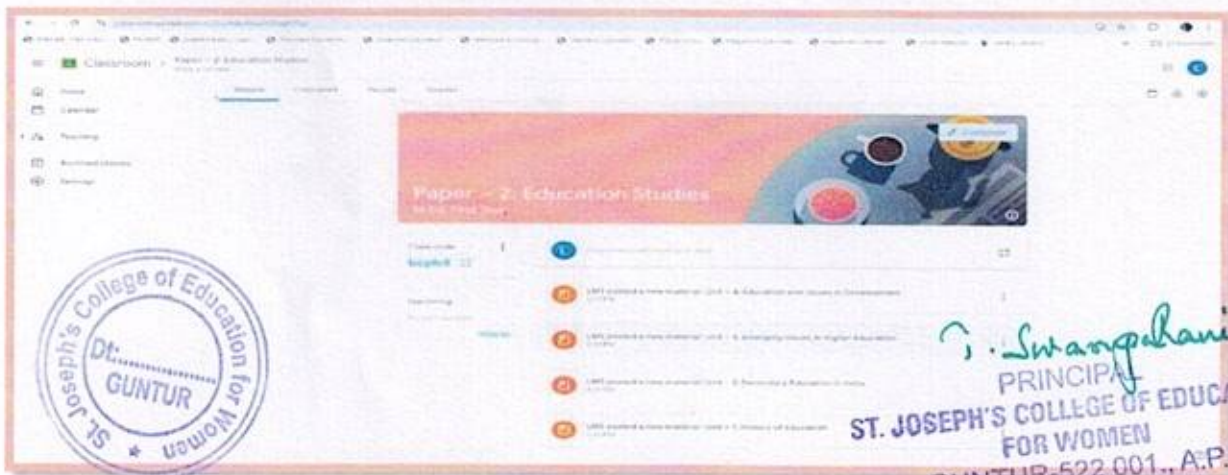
Classroom > Paper - 2. Education Studies

Stream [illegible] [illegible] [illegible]

Home

Calendar

Teaching

Archived classes

Settings

Customise

Paper - 2. Education Studies

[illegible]

Class code

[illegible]

Upcoming

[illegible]

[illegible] posted a new material: Unit - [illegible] Education and Issues in Development

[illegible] posted a new material: Unit - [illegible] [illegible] in Higher Education

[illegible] posted a new material: Unit - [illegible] Education in India

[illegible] posted a new material: Unit - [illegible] of Education

St. Joseph's College of Education for Women
Dt:..........
GUNTUR

T. Swarupa Rani
PRINCIPAL
ST. JOSEPH'S COLLEGE OF EDUCA
FOR WOMEN
GUNTUR-522 001., A.P